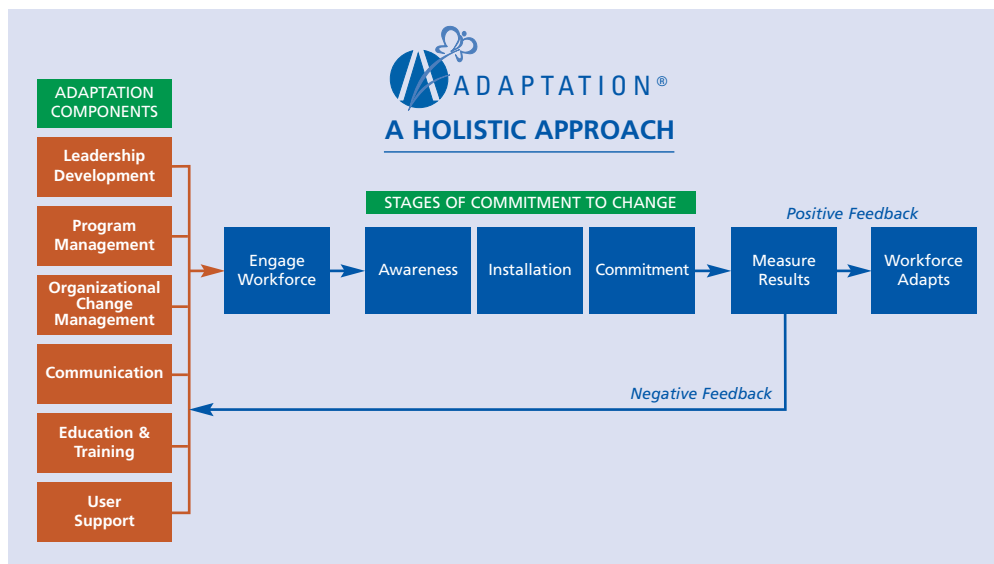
ADAPTATION®

A HOLISTIC APPROACH

ADAPTATION COMPONENTS

Leadership Development

Program Management

Organizational Change Management

Communication

Education & Training

User Support

STAGES OF COMMITMENT TO CHANGE

Engage Workforce

Awareness

Installation

Commitment

Positive Feedback

Measure Results

Workforce Adapts

Negative Feedback